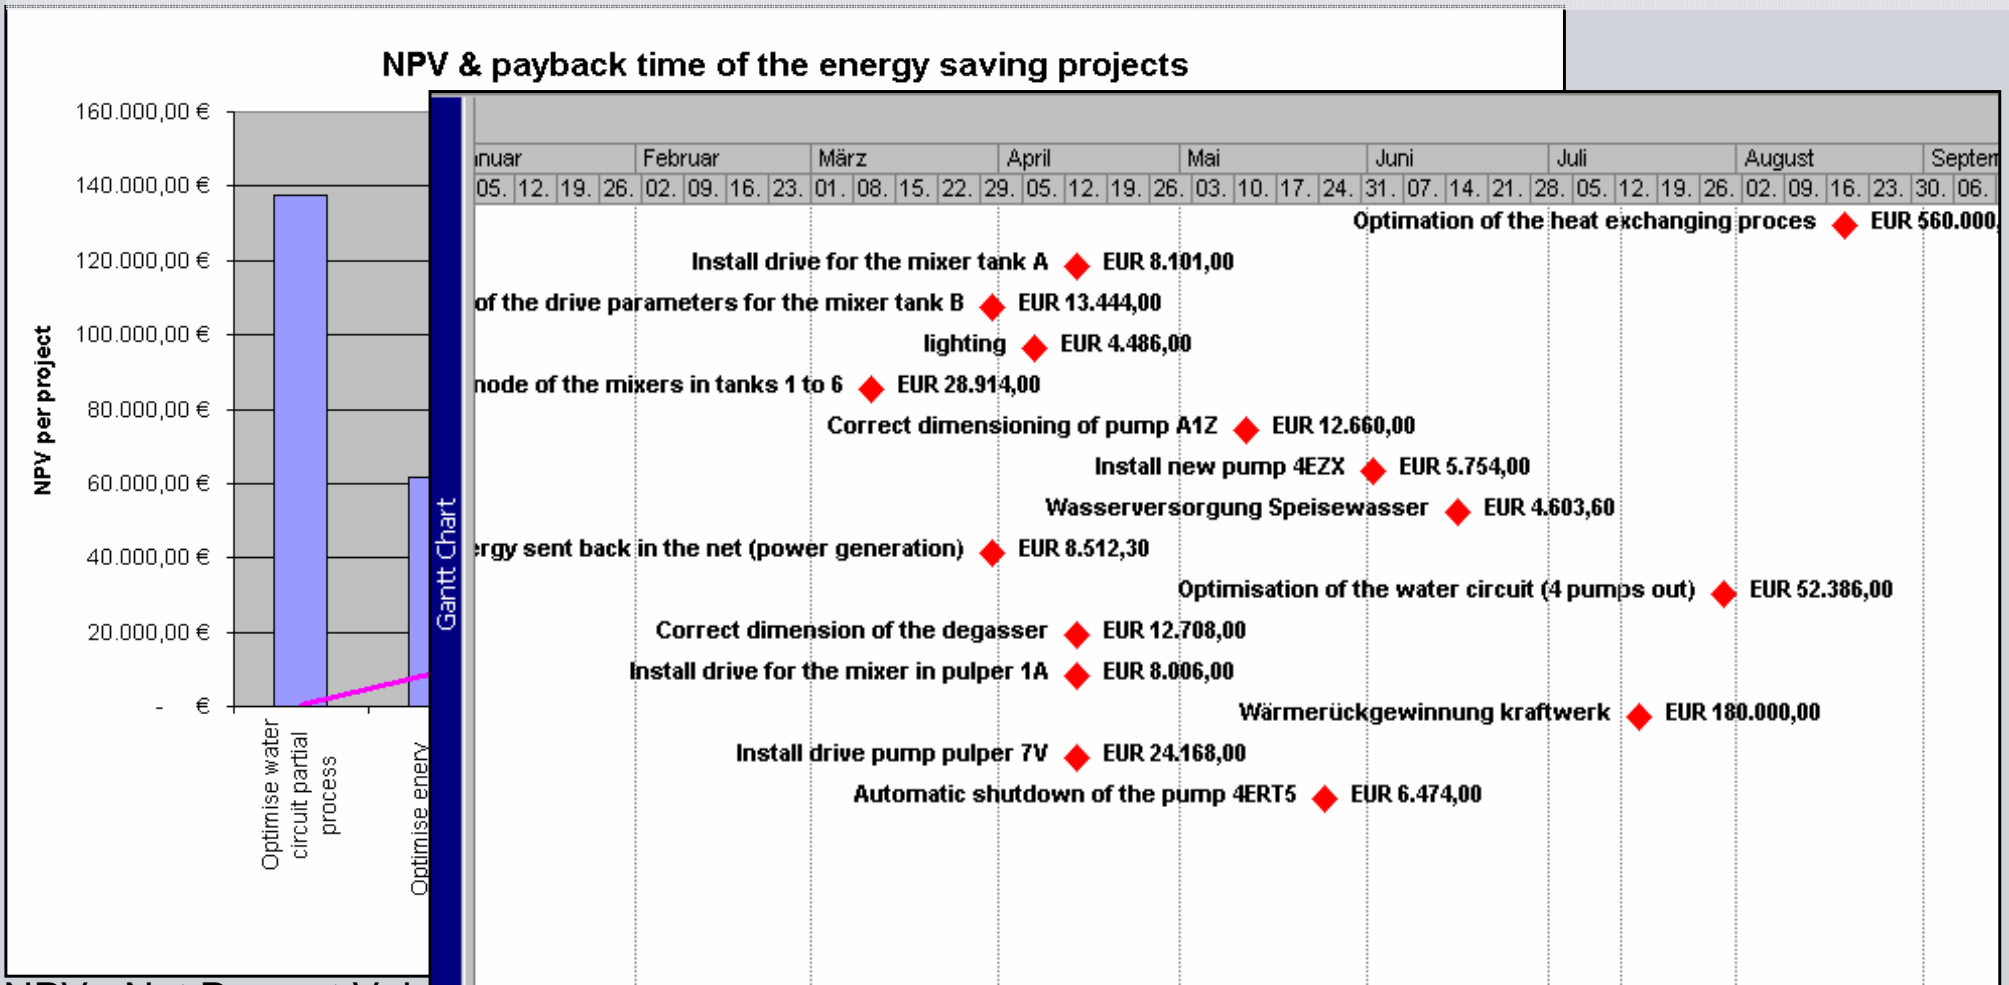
NPV & payback time of the energy saving projects

160.000,00 €
140.000,00 €
120.000,00 €
100.000,00 €
80.000,00 €
60.000,00 €
40.000,00 €
20.000,00 €
- €

NPV per project

Optimise water circuit partial process

Optimise enery

Gantt Chart

| nuar | | | | Februar | | | | März | | | | | April | | | | Mai | | | | Juni | | | | Juli | | | | | August | | | | Septem |
|---|---|---|---|---|---|---|---|---|---|---|---|---|---|---|---|---|---|---|---|---|---|---|---|---|---|---|---|---|---|---|---|---|---|---|
| 05. | 12. | 19. | 26. | 02. | 09. | 16. | 23. | 01. | 08. | 15. | 22. | 29. | 05. | 12. | 19. | 26. | 03. | 10. | 17. | 24. | 31. | 07. | 14. | 21. | 28. | 05. | 12. | 19. | 26. | 02. | 09. | 16. | 23. | 30. | 06. |

Optimation of the heat exchanging proces EUR 560.000,
Install drive for the mixer tank A EUR 8.101,00
of the drive parameters for the mixer tank B EUR 13.444,00
lighting EUR 4.486,00
node of the mixers in tanks 1 to 6 EUR 28.914,00
Correct dimensioning of pump A1Z EUR 12.660,00
Install new pump 4EZX EUR 5.754,00
Wasserversorgung Speisewasser EUR 4.603,60
rgy sent back in the net (power generation) EUR 8.512,30
Optimisation of the water circuit (4 pumps out) EUR 52.386,00
Correct dimension of the degasser EUR 12.708,00
Install drive for the mixer in pulper 1A EUR 8.006,00
Wärmerückgewinnung kraftwerk EUR 180.000,00
Install drive pump pulper 7V EUR 24.168,00
Automatic shutdown of the pump 4ERT5 EUR 6.474,00

NPV = Net Present Val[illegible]